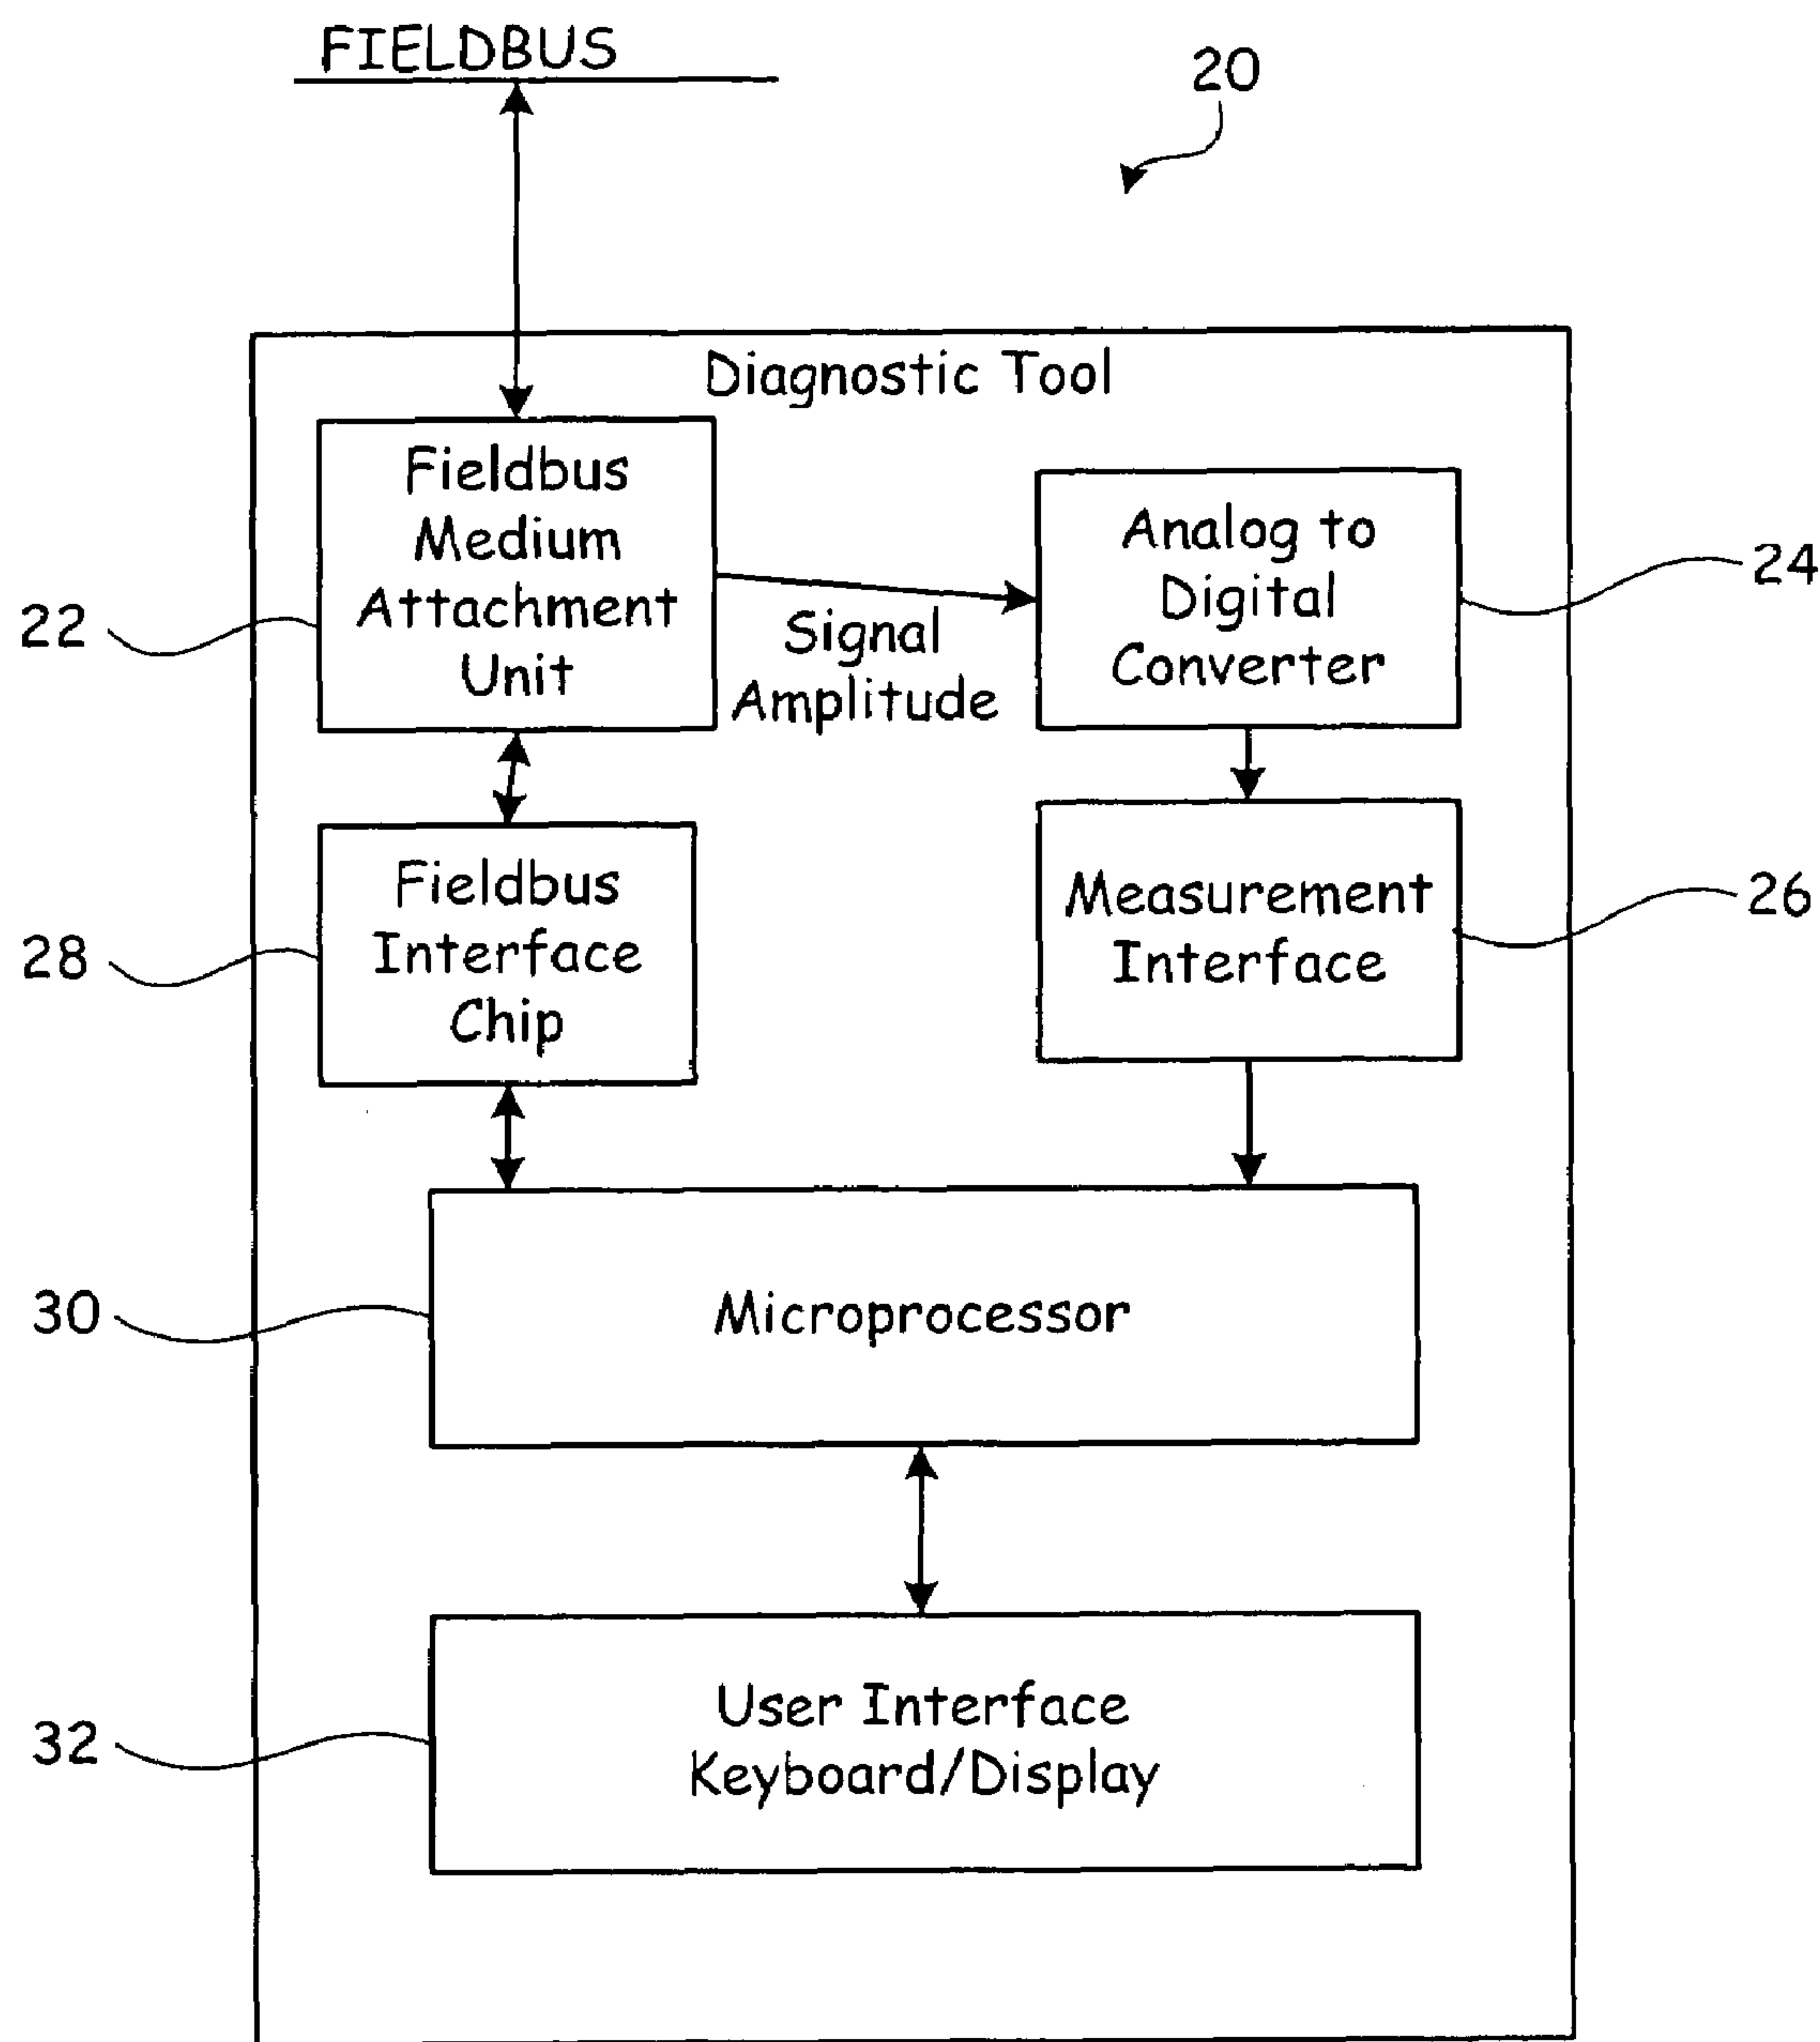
FIELDBUS

20

Diagnostic Tool

22

Fieldbus Medium Attachment Unit

Signal Amplitude

Analog to Digital Converter

24

28

Fieldbus Interface Chip

Measurement Interface

26

30

Microprocessor

32

User Interface Keyboard/Display